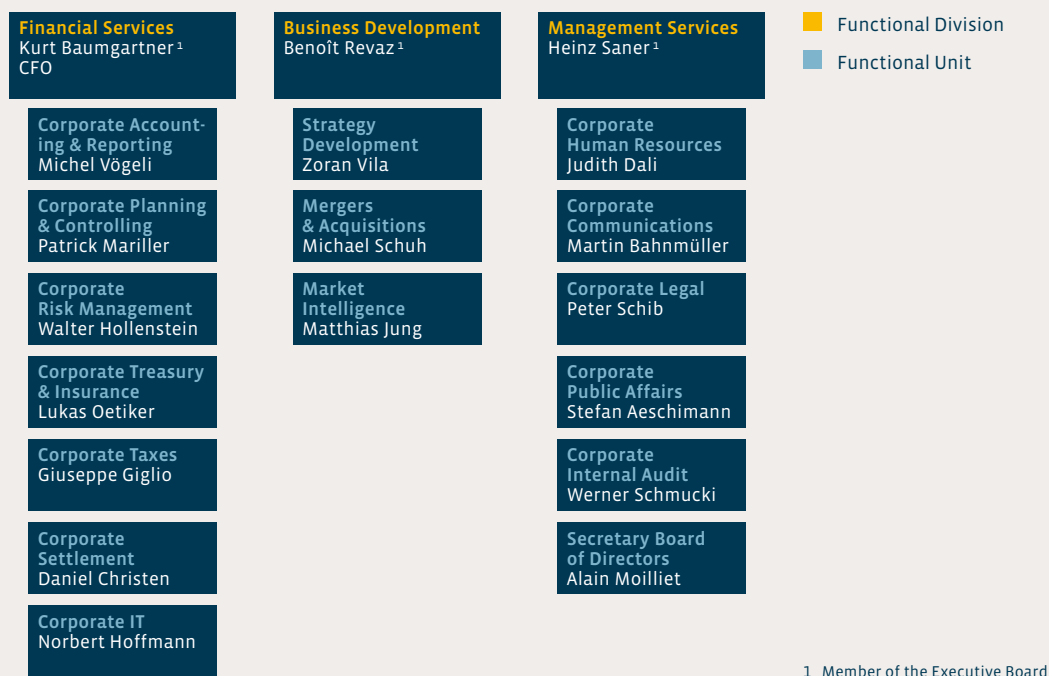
Financial Services
Kurt Baumgartner $^1$
CFO

Corporate Accounting & Reporting
Michel Vögeli

Corporate Planning & Controlling
Patrick Mariller

Corporate Risk Management
Walter Hollenstein

Corporate Treasury & Insurance
Lukas Oetiker

Corporate Taxes
Giuseppe Giglio

Corporate Settlement
Daniel Christen

Corporate IT
Norbert Hoffmann

Business Development
Benoît Revaz $^1$

Strategy Development
Zoran Vila

Mergers & Acquisitions
Michael Schuh

Market Intelligence
Matthias Jung

Management Services
Heinz Saner $^1$

Corporate Human Resources
Judith Dali

Corporate Communications
Martin Bahnmüller

Corporate Legal
Peter Schib

Corporate Public Affairs
Stefan Aeschimann

Corporate Internal Audit
Werner Schmucki

Secretary Board of Directors
Alain Moilliet

Functional Division

Functional Unit

1 Member of the Executive Board